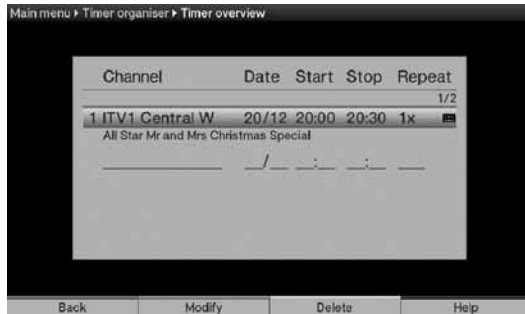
Main menu ▸ Timer organiser ▸ Timer overview

| Channel | Date | Start | Stop | Repeat |
|---|---|---|---|---|
| | | | | 1/2 |
| 1 ITV1 Central W | 20/12 | 20:00 | 20:30 | 1x |

All Star Mr and Mrs Christmas Special

Back Modify Delete Help